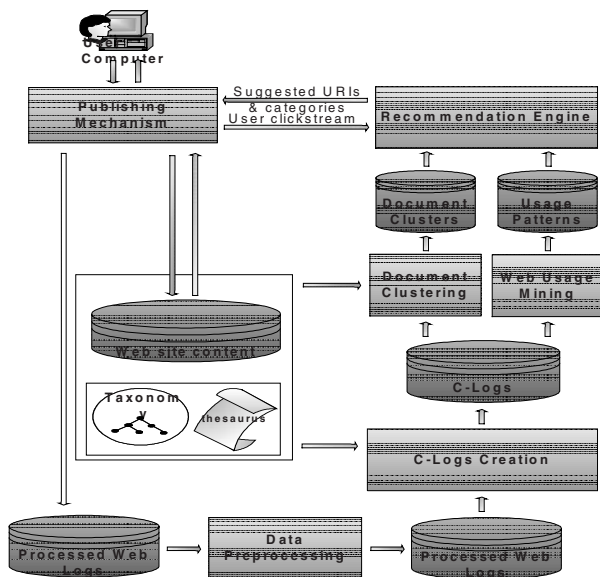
User
Computer

Publishing Mechanism

Suggested URIs & categories

User clickstream

Recommendation Engine

Document Clusters

Usage Patterns

Document Clustering

Web Usage Mining

Web site content

C-Logs

Taxonomy

thesaurus

C-Logs Creation

Processed Web Logs

Data Preprocessing

Processed Web Logs